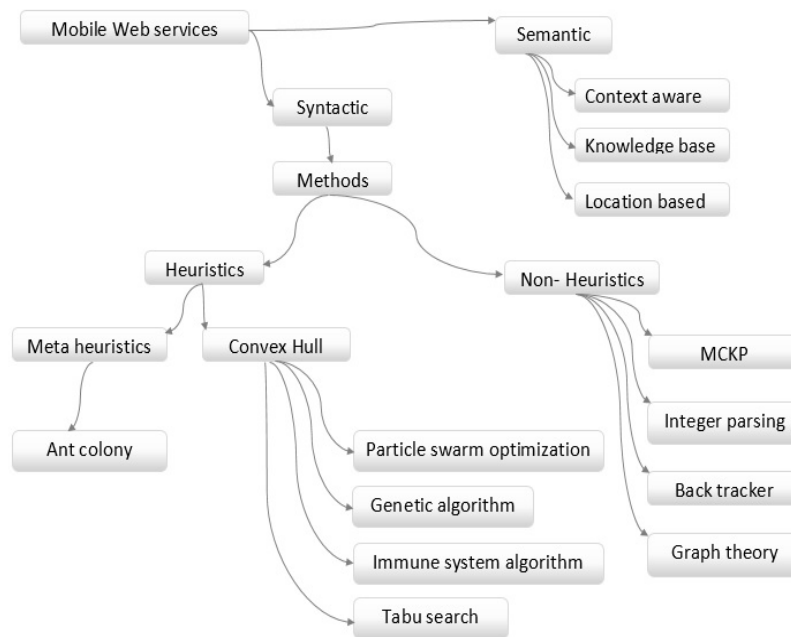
Mobile Web services

Semantic

Context aware

Knowledge base

Location based

Syntactic

Methods

Heuristics

Non- Heuristics

Meta heuristics

Convex Hull

MCKP

Integer parsing

Back tracker

Graph theory

Ant colony

Particle swarm optimization

Genetic algorithm

Immune system algorithm

Tabu search